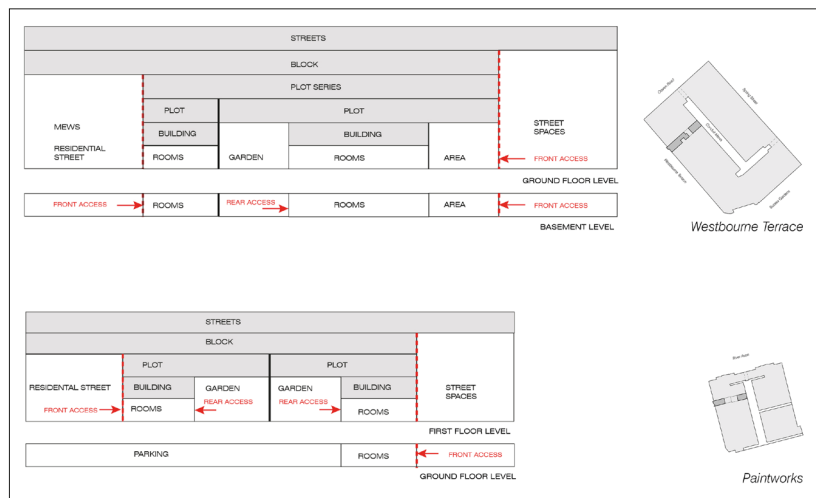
STREETS

BLOCK

PLOT SERIES

MEWS

RESIDENTIAL STREET

PLOT

BUILDING

ROOMS

PLOT

GARDEN

BUILDING

ROOMS

AREA

STREET SPACES

FRONT ACCESS

GROUND FLOOR LEVEL

FRONT ACCESS

ROOMS

REAR ACCESS

ROOMS

AREA

FRONT ACCESS

BASEMENT LEVEL

Westbourne Terrace

STREETS

BLOCK

RESIDENTIAL STREET

PLOT

BUILDING

GARDEN

FRONT ACCESS

ROOMS

REAR ACCESS

PLOT

GARDEN

BUILDING

REAR ACCESS

ROOMS

STREET SPACES

FIRST FLOOR LEVEL

PARKING

ROOMS

FRONT ACCESS

GROUND FLOOR LEVEL

Paintworks